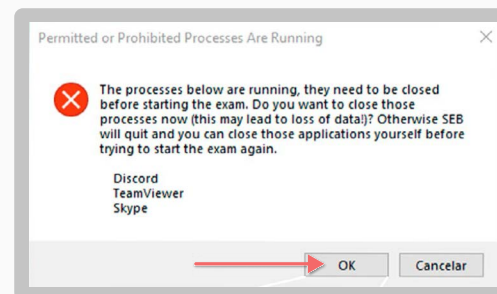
Permitted or Prohibited Processes Are Running

The processes below are running, they need to be closed before starting the exam. Do you want to close those processes now (this may lead to loss of data!)? Otherwise SEB will quit and you can close those applications yourself before trying to start the exam again.

Discord
TeamViewer
Skype

OK

Cancelar